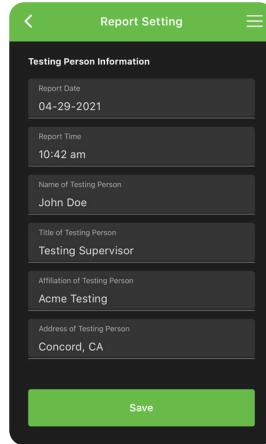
Report Setting

Testing Person Information

Report Date
04-29-2021

Report Time
10:42 am

Name of Testing Person
John Doe

Title of Testing Person
Testing Supervisor

Affiliation of Testing Person
Acme Testing

Address of Testing Person
Concord, CA

Save